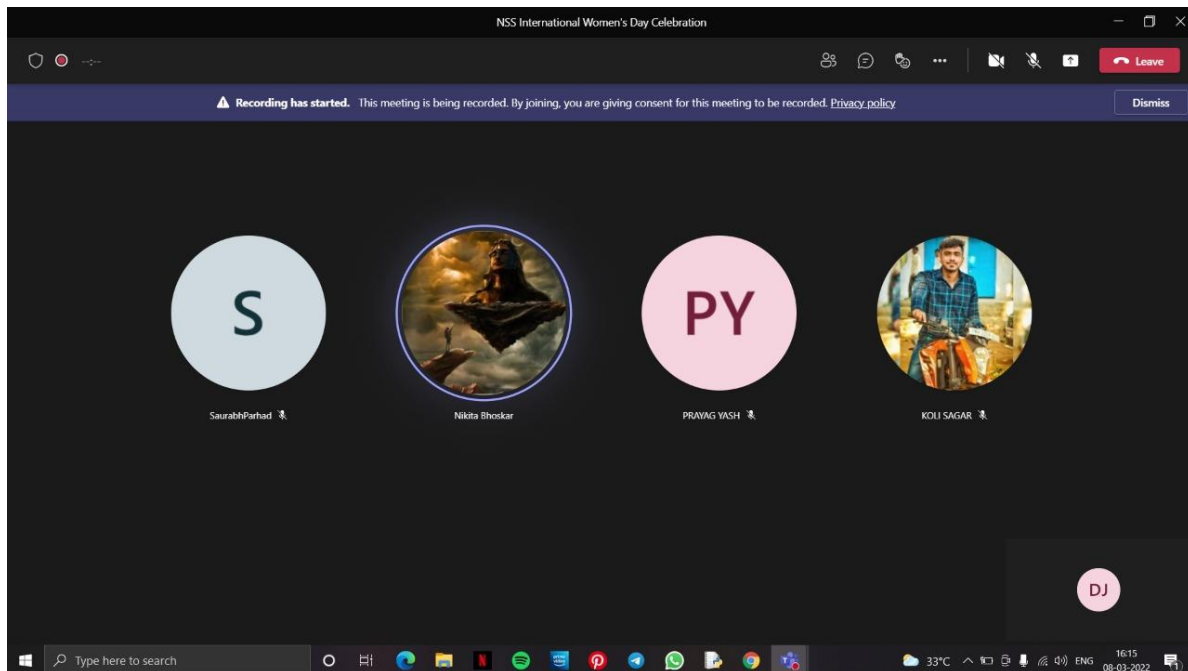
NSS International Women's Day Celebration

Leave

Recording has started. This meeting is being recorded. By joining, you are giving consent for this meeting to be recorded. Privacy policy

Dismiss

S

SaurabhParhad

Nikita Bhoskar

PY

PRAYAG YASH

KOLI SAGAR

DJ

Type here to search

33°C ENG 16:15 08-03-2022